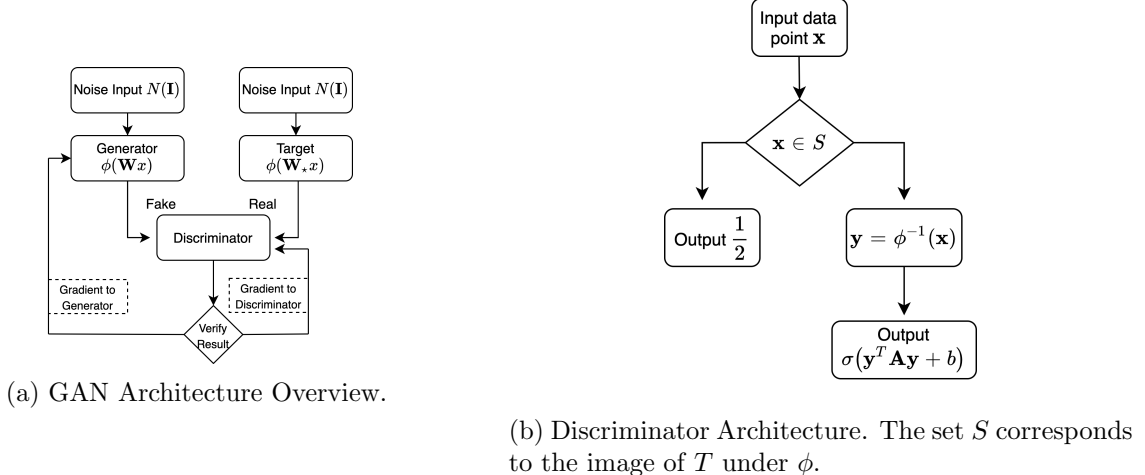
Noise Input $N(\mathbf{I})$

Noise Input $N(\mathbf{I})$

Generator
$\phi(\mathbf{W}x)$

Target
$\phi(\mathbf{W}_\star x)$

Fake

Real

Discriminator

Gradient to Generator

Gradient to Discriminator

Verify Result

(a) GAN Architecture Overview.

Input data point $\mathbf{x}$

$\mathbf{x} \in S$

Output $\frac{1}{2}$

$\mathbf{y} = \phi^{-1}(\mathbf{x})$

Output
$\sigma(\mathbf{y}^T \mathbf{A} \mathbf{y} + b)$

(b) Discriminator Architecture. The set $S$ corresponds to the image of $T$ under $\phi$.